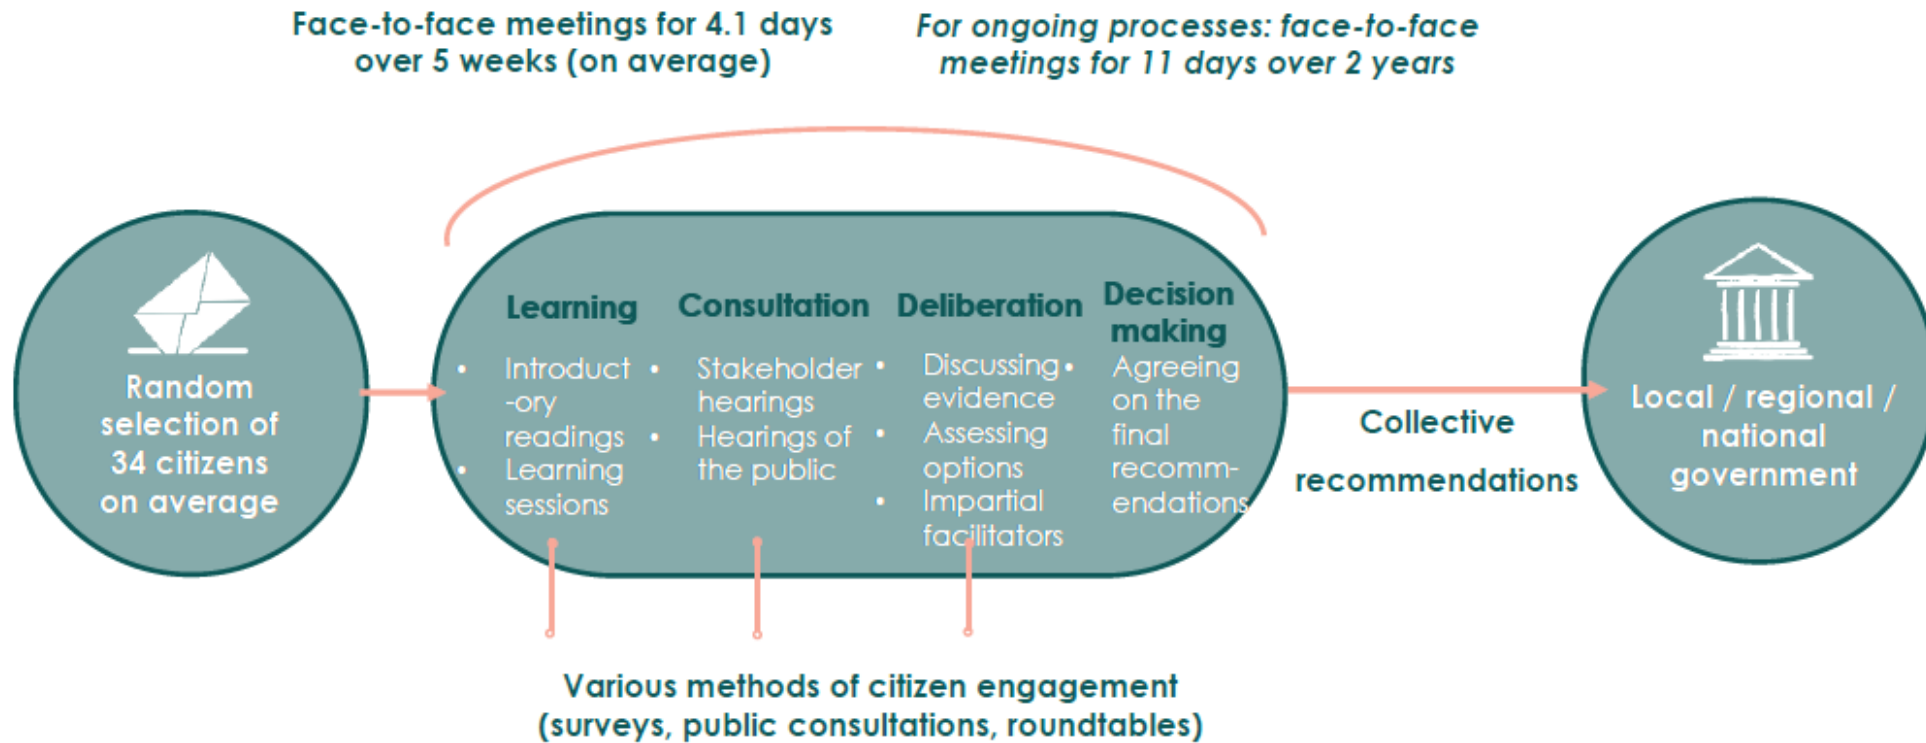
Face-to-face meetings for 4.1 days over 5 weeks (on average)

For ongoing processes: face-to-face meetings for 11 days over 2 years

Random selection of 34 citizens on average

Learning
- Introduct-ory readings
- Learning sessions

Consultation
- Stakeholder hearings
- Hearings of the public

Deliberation
- Discussing evidence
- Assessing options
- Impartial facilitators

Decision making
- Agreeing on the final recomm-endations

Collective recommendations

Local / regional / national government

Various methods of citizen engagement (surveys, public consultations, roundtables)